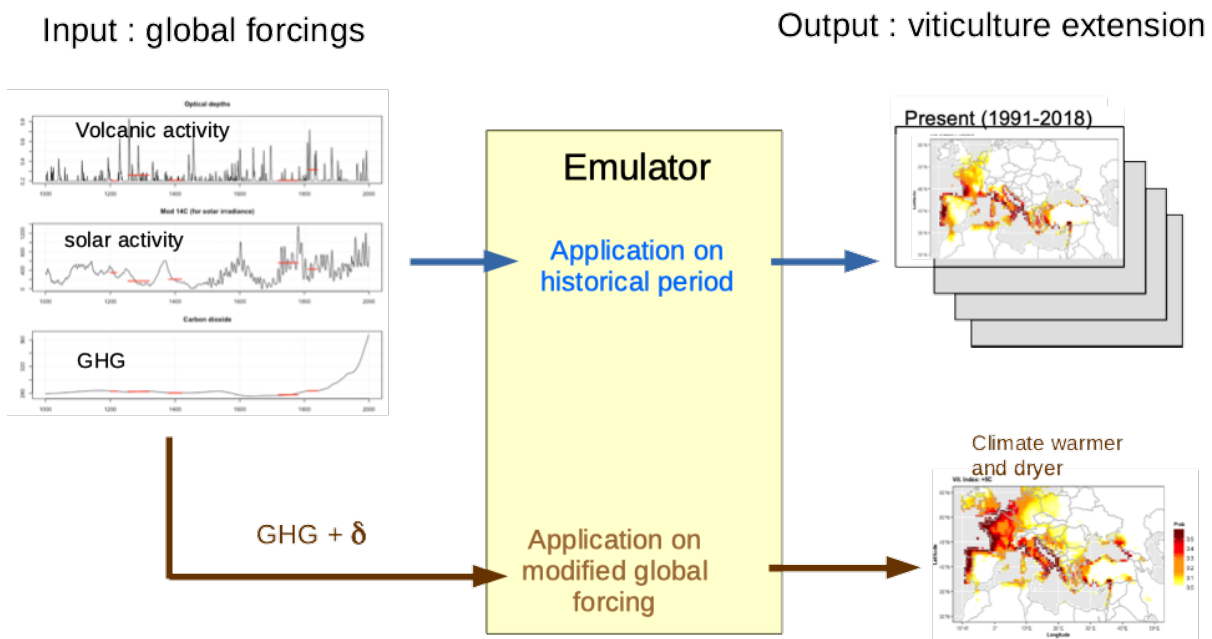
Input : global forcings

Output : viticulture extension

Optical depths

Volcanic activity

1000 1200 1400 1600 1800 2000

Mod 14C (for solar irradiance)

solar activity

1000 1200 1400 1600 1800 2000

Carbon dioxide

GHG

1000 1200 1400 1600 1800 2000

Emulator

Application on historical period

Present (1991-2018)

GHG + $\delta$

Application on modified global forcing

Climate warmer and dryer

Vit. Index: +5C

Latitude

Longitude

Prob